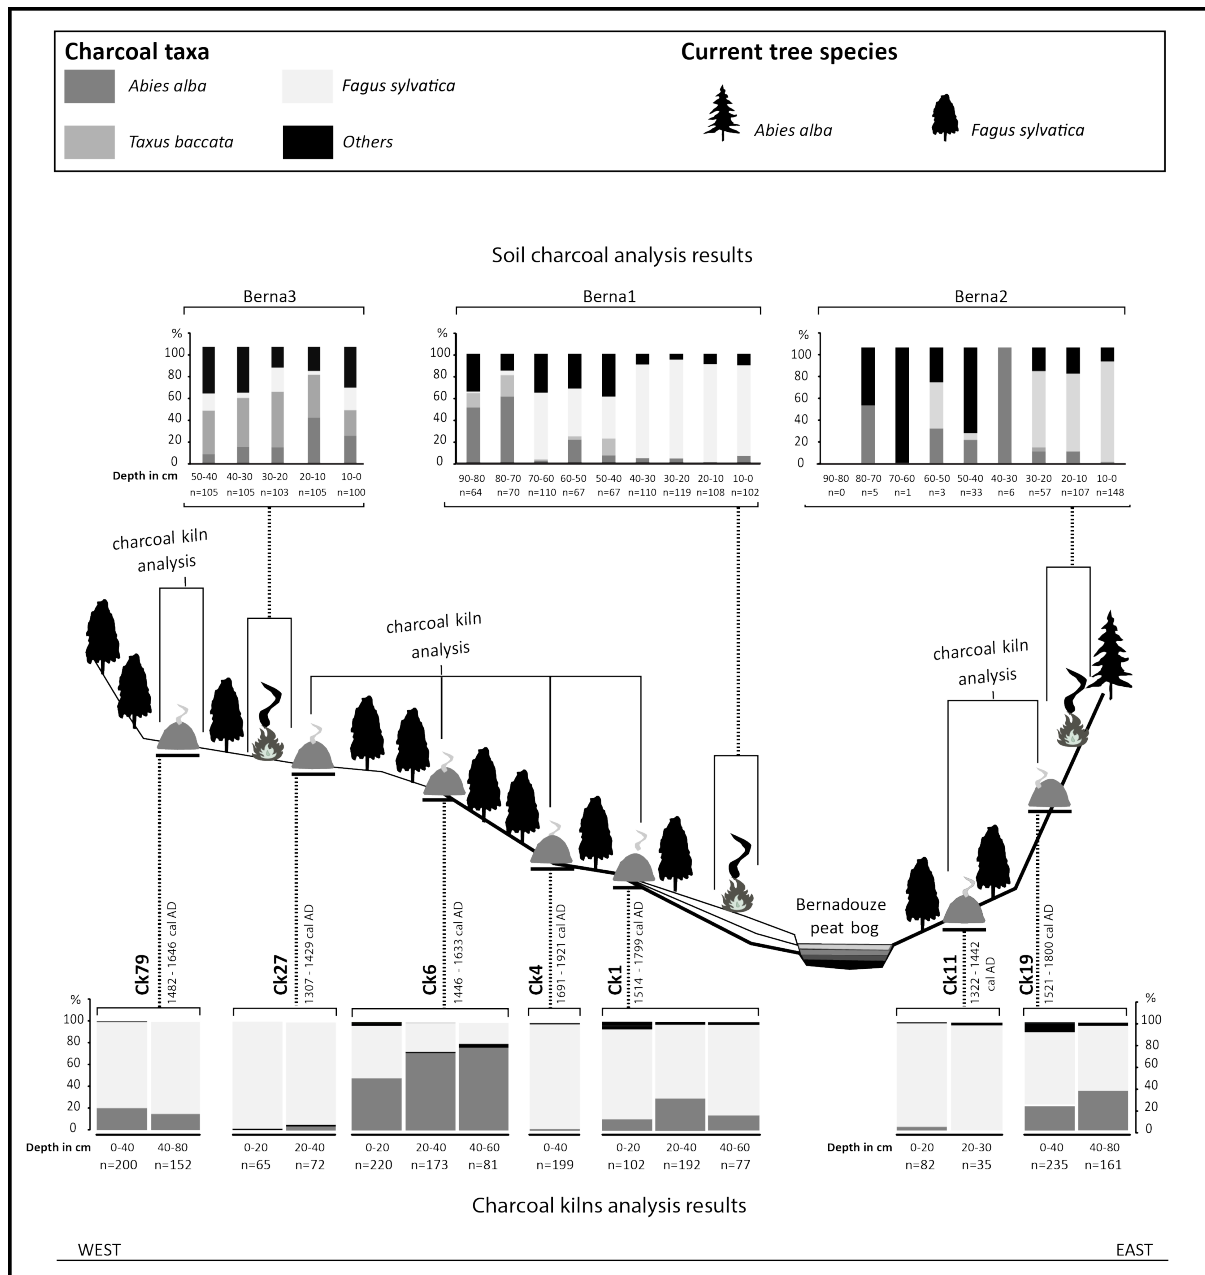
**Charcoal taxa**

*Abies alba*

*Fagus sylvatica*

*Taxus baccata*

*Others*

**Current tree species**

*Abies alba*

*Fagus sylvatica*

Soil charcoal analysis results

Berna3

%
100
80
60
40
20
0

Depth in cm

| 50-40 | 40-30 | 30-20 | 20-10 | 10-0 |
|---|---|---|---|---|
| n=105 | n=105 | n=103 | n=105 | n=100 |

Berna1

%
100
80
60
40
20
0

| 90-80 | 80-70 | 70-60 | 60-50 | 50-40 | 40-30 | 30-20 | 20-10 | 10-0 |
|---|---|---|---|---|---|---|---|---|
| n=64 | n=70 | n=110 | n=67 | n=67 | n=110 | n=119 | n=108 | n=102 |

Berna2

%
100
80
60
40
20
0

| 90-80 | 80-70 | 70-60 | 60-50 | 50-40 | 40-30 | 30-20 | 20-10 | 10-0 |
|---|---|---|---|---|---|---|---|---|
| n=0 | n=5 | n=1 | n=3 | n=33 | n=6 | n=57 | n=107 | n=148 |

charcoal kiln analysis

charcoal kiln analysis

charcoal kiln analysis

Bernadouze peat bog

**Ck79** 1482 - 1646 cal AD

**Ck27** 1307 - 1429 cal AD

**Ck6** 1446 - 1633 cal AD

**Ck4** 1691 - 1921 cal AD

**Ck1** 1514 - 1799 cal AD

**Ck11** 1322 - 1442 cal AD

**Ck19** 1521 - 1800 cal AD

%
100
80
60
40
20
0

Depth in cm

| 0-40 | 40-80 | 0-20 | 20-40 | 0-20 | 20-40 | 40-60 | 0-40 | 0-20 | 20-40 | 40-60 |
|---|---|---|---|---|---|---|---|---|---|---|
| n=200 | n=152 | n=65 | n=72 | n=220 | n=173 | n=81 | n=199 | n=102 | n=192 | n=77 |

Depth in cm

| 0-20 | 20-30 | 0-40 | 40-80 |
|---|---|---|---|
| n=82 | n=35 | n=235 | n=161 |

%
100
80
60
40
20
0

Charcoal kilns analysis results

WEST

EAST